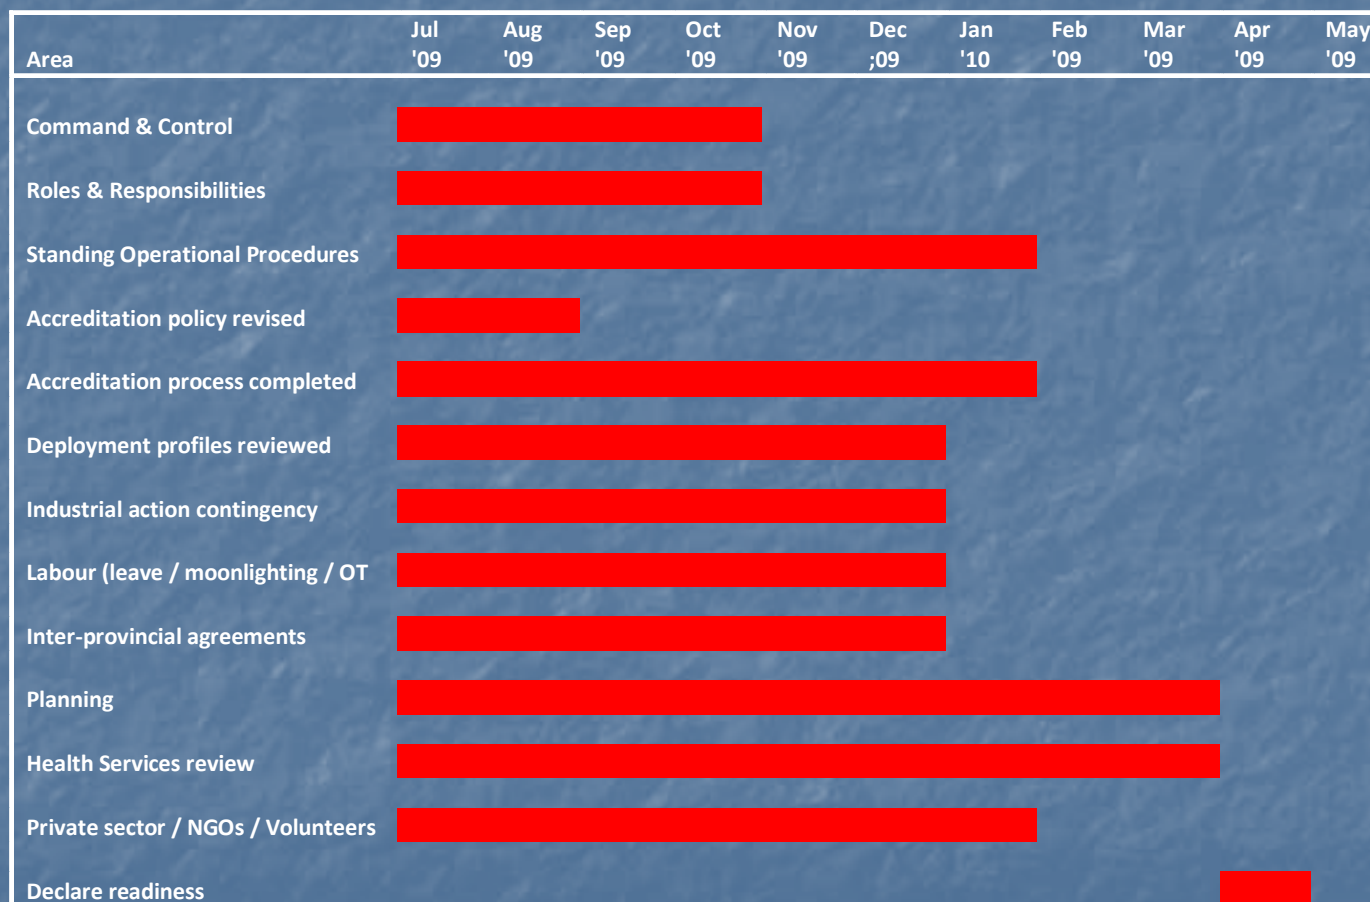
| Area | Jul '09 | Aug '09 | Sep '09 | Oct '09 | Nov '09 | Dec ;09 | Jan '10 | Feb '09 | Mar '09 | Apr '09 | May '09 |
|---|---|---|---|---|---|---|---|---|---|---|---|
| Command & Control | | | | | | | | | | | |
| Roles & Responsibilities | | | | | | | | | | | |
| Standing Operational Procedures | | | | | | | | | | | |
| Accreditation policy revised | | | | | | | | | | | |
| Accreditation process completed | | | | | | | | | | | |
| Deployment profiles reviewed | | | | | | | | | | | |
| Industrial action contingency | | | | | | | | | | | |
| Labour (leave / moonlighting / OT | | | | | | | | | | | |
| Inter-provincial agreements | | | | | | | | | | | |
| Planning | | | | | | | | | | | |
| Health Services review | | | | | | | | | | | |
| Private sector / NGOs / Volunteers | | | | | | | | | | | |
| Declare readiness | | | | | | | | | | | |